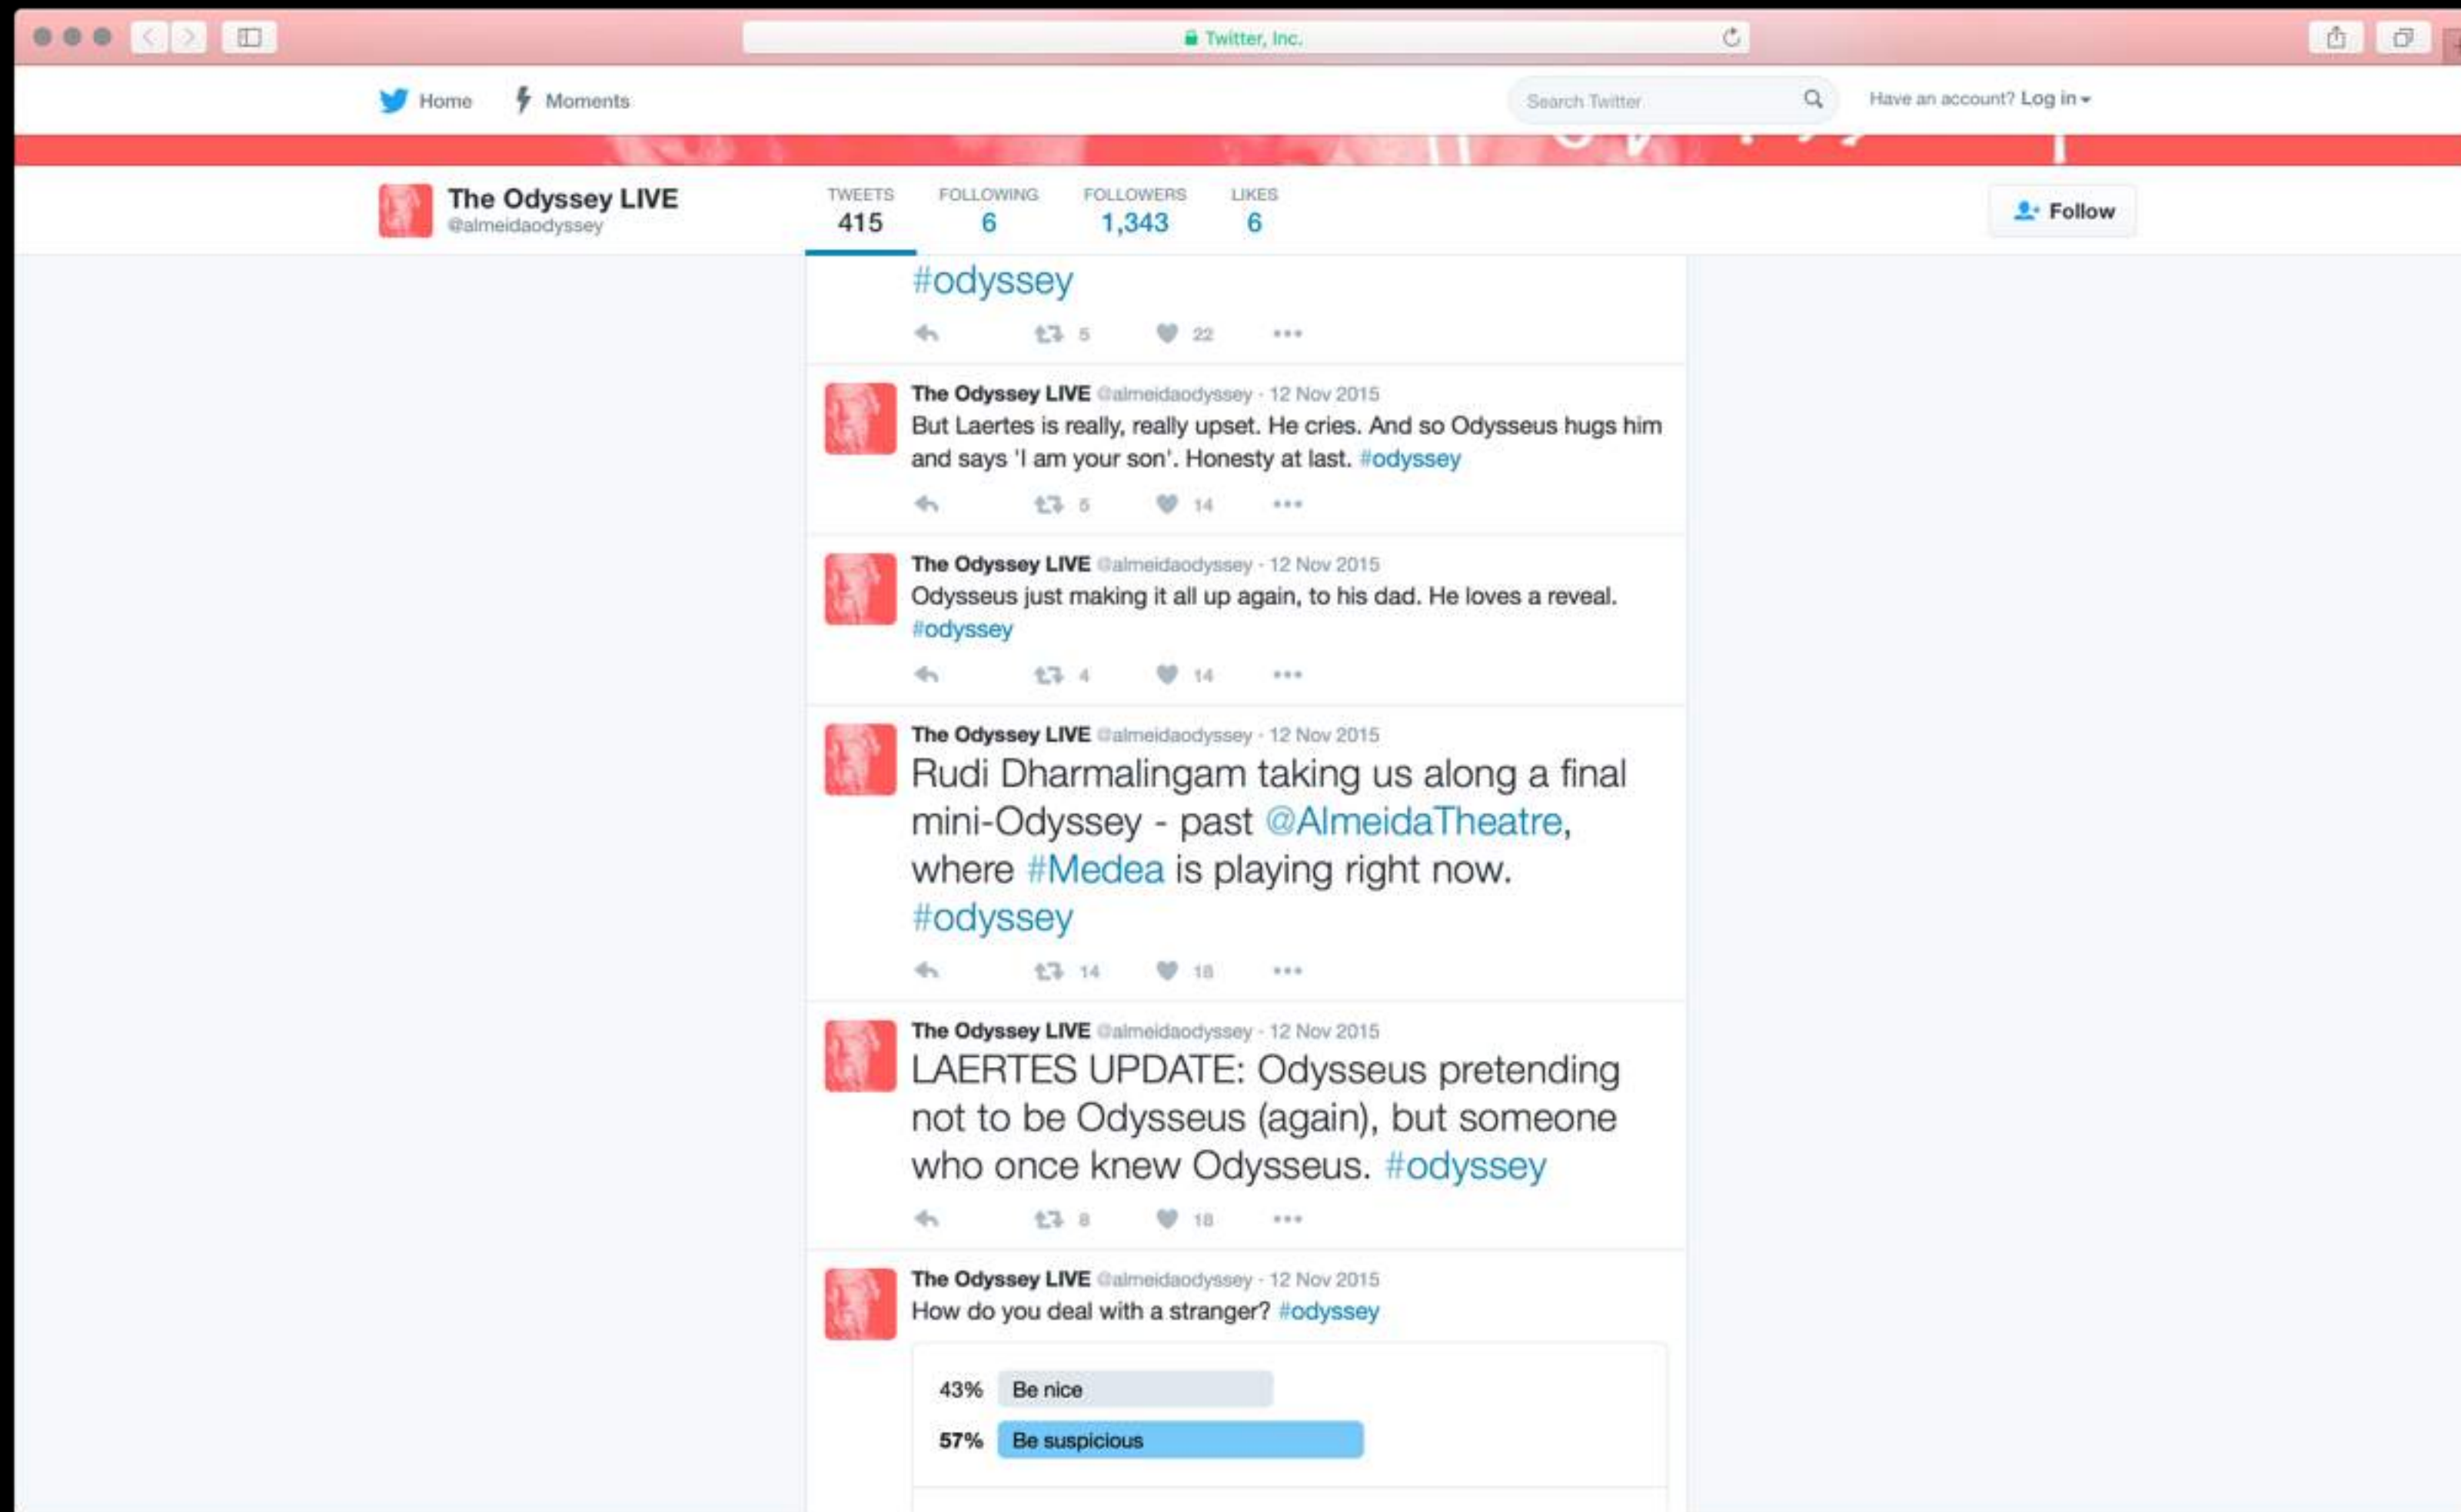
Twitter, Inc.

Home Moments

Search Twitter

Have an account? Log in

The Odyssey LIVE
@almeidaodyssey

TWEETS 415 FOLLOWING 6 FOLLOWERS 1,343 LIKES 6

Follow

#odyssey

5 22

The Odyssey LIVE @almeidaodyssey · 12 Nov 2015
But Laertes is really, really upset. He cries. And so Odysseus hugs him and says 'I am your son'. Honesty at last. #odyssey

5 14

The Odyssey LIVE @almeidaodyssey · 12 Nov 2015
Odysseus just making it all up again, to his dad. He loves a reveal. #odyssey

4 14

The Odyssey LIVE @almeidaodyssey · 12 Nov 2015
Rudi Dharmalingam taking us along a final mini-Odyssey - past @AlmeidaTheatre, where #Medea is playing right now. #odyssey

14 18

The Odyssey LIVE @almeidaodyssey · 12 Nov 2015
LAERTES UPDATE: Odysseus pretending not to be Odysseus (again), but someone who once knew Odysseus. #odyssey

8 18

The Odyssey LIVE @almeidaodyssey · 12 Nov 2015
How do you deal with a stranger? #odyssey

43% Be nice
57% Be suspicious